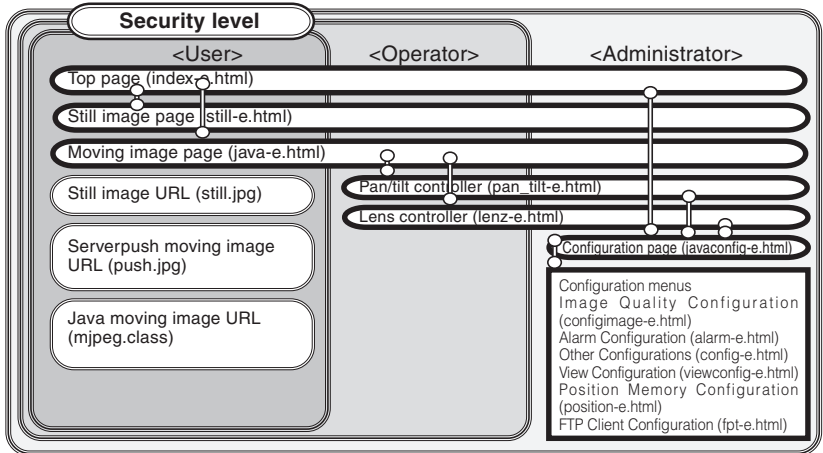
Security level

<User>

<Operator>

<Administrator>

Top page (index-e.html)

Still image page (still-e.html)

Moving image page (java-e.html)

Still image URL (still.jpg)

Pan/tilt controller (pan_tilt-e.html)

Lens controller (lenz-e.html)

Serverpush moving image URL (push.jpg)

Configuration page (javaconfig-e.html)

Java moving image URL (mjpeg.class)

Configuration menus
Image Quality Configuration (configimage-e.html)
Alarm Configuration (alarm-e.html)
Other Configurations (config-e.html)
View Configuration (viewconfig-e.html)
Position Memory Configuration (position-e.html)
FTP Client Configuration (fpt-e.html)